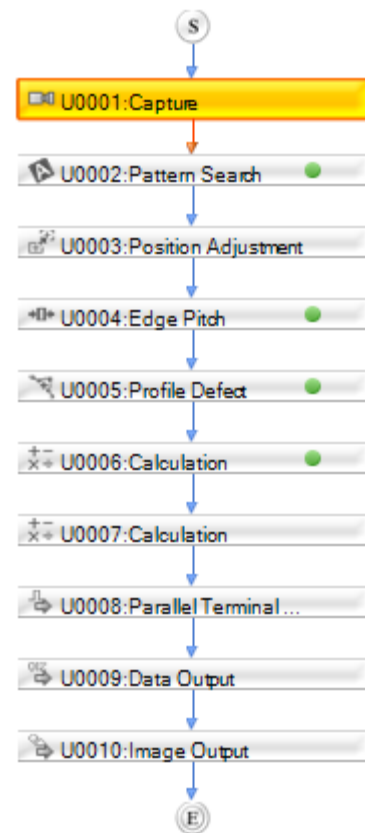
S

U0001:Capture

U0002:Pattern Search

U0003:Position Adjustment

U0004:Edge Pitch

U0005:Profile Defect

U0006:Calculation

U0007:Calculation

U0008:Parallel Terminal ...

U0009:Data Output

U0010:Image Output

E